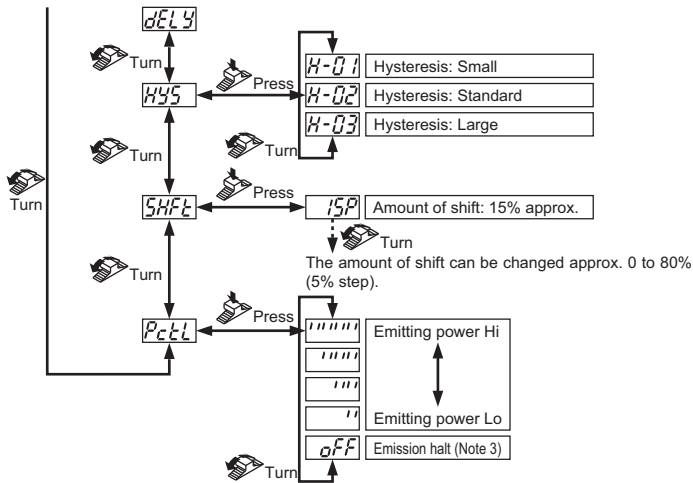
dELY

Turn

HYS

Press

H-01 Hysteresis: Small

H-02 Hysteresis: Standard

H-03 Hysteresis: Large

Turn

Turn

Turn

SHFt

Press

15P Amount of shift: 15% approx.

Turn

The amount of shift can be changed approx. 0 to 80% (5% step).

Turn

PctL

Press

Emitting power Hi

Emitting power Lo

oFF Emission halt (Note 3)

Turn